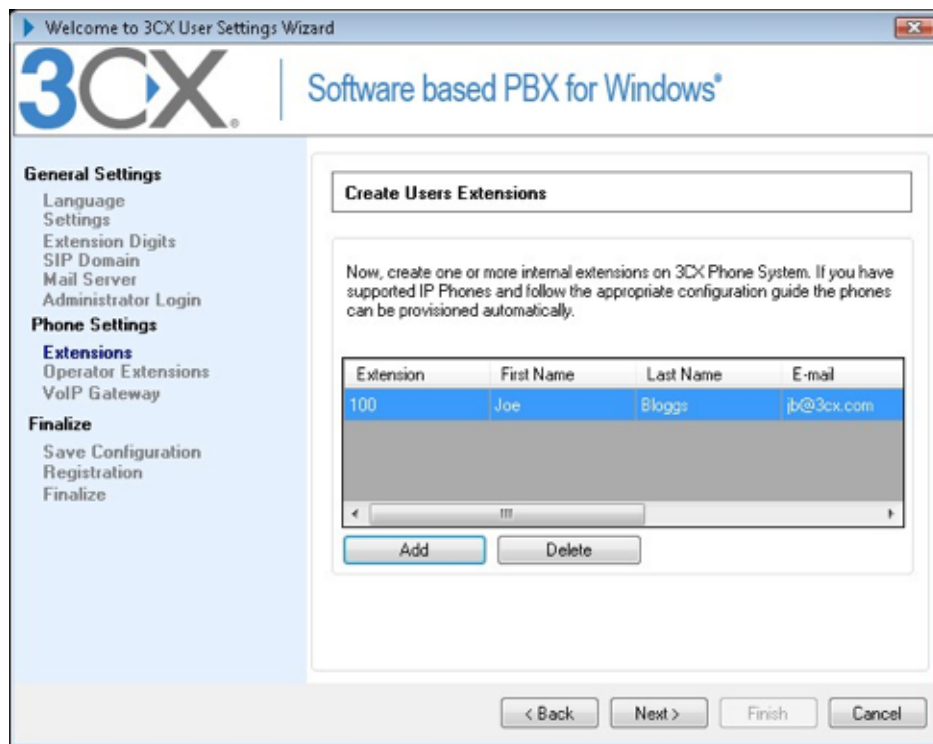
Welcome to 3CX User Settings Wizard

3CX

Software based PBX for Windows®

General Settings
Language
Settings
Extension Digits
SIP Domain
Mail Server
Administrator Login
Phone Settings
Extensions
Operator Extensions
VoIP Gateway
Finalize
Save Configuration
Registration
Finalize

Create Users Extensions

Now, create one or more internal extensions on 3CX Phone System. If you have supported IP Phones and follow the appropriate configuration guide the phones can be provisioned automatically.

| Extension | First Name | Last Name | E-mail |
|---|---|---|---|
| 100 | Joe | Bloggs | jb@3cx.com |

Add Delete

< Back Next > Finish Cancel